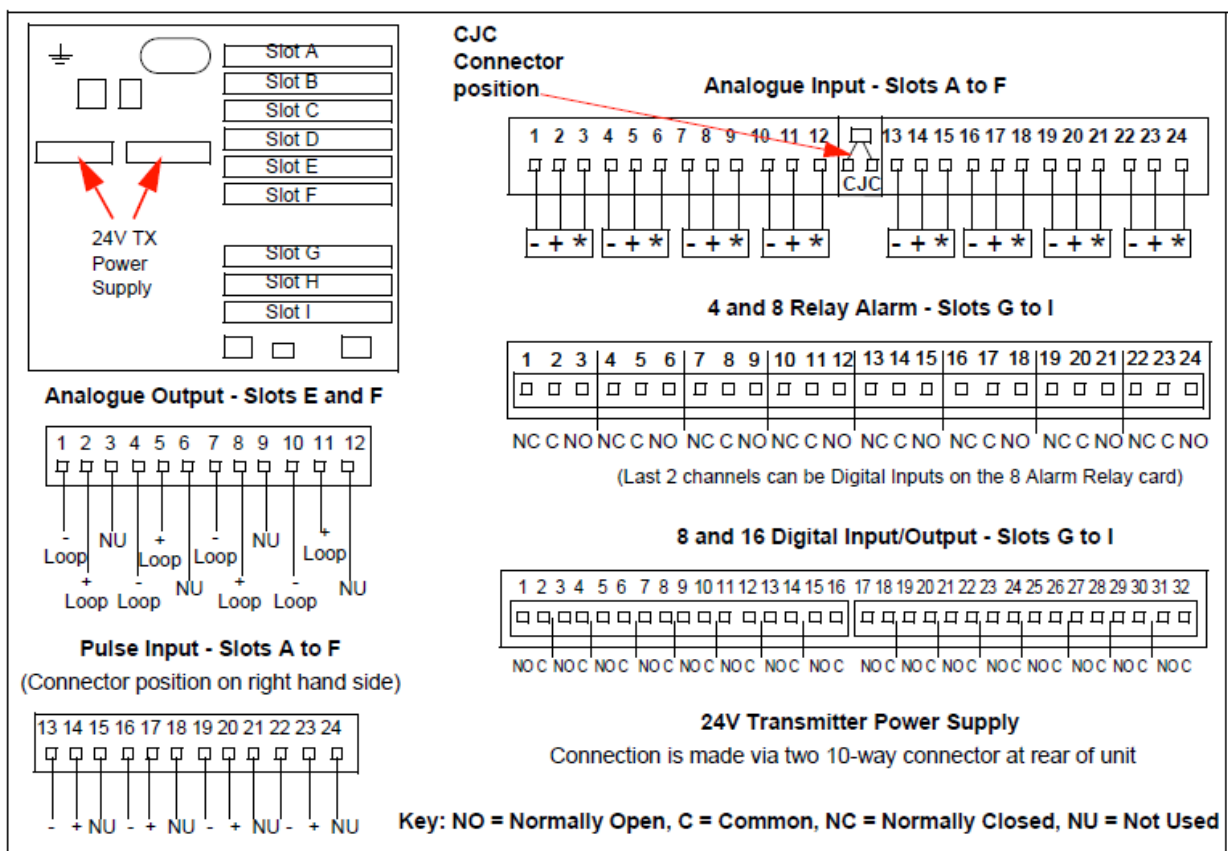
Slot A
Slot B
Slot C
Slot D
Slot E
Slot F
24V TX Power Supply
Slot G
Slot H
Slot I

CJC Connector position

Analogue Input - Slots A to F

1 2 3 4 5 6 7 8 9 10 11 12 13 14 15 16 17 18 19 20 21 22 23 24

CJC

- + * - + * - + * - + * - + * - + * - + * - + *

4 and 8 Relay Alarm - Slots G to I

1 2 3 4 5 6 7 8 9 10 11 12 13 14 15 16 17 18 19 20 21 22 23 24

NC C NO NC C NO NC C NO NC C NO NC C NO NC C NO NC C NO NC C NO

(Last 2 channels can be Digital Inputs on the 8 Alarm Relay card)

Analogue Output - Slots E and F

1 2 3 4 5 6 7 8 9 10 11 12

- Loop + Loop NU - Loop + Loop NU - Loop + Loop NU - Loop + Loop NU

8 and 16 Digital Input/Output - Slots G to I

1 2 3 4 5 6 7 8 9 10 11 12 13 14 15 16 17 18 19 20 21 22 23 24 25 26 27 28 29 30 31 32

NO C NO C NO C NO C NO C NO C NO C NO C NO C NO C NO C NO C NO C NO C NO C NO C

Pulse Input - Slots A to F
(Connector position on right hand side)

13 14 15 16 17 18 19 20 21 22 23 24

- + NU - + NU - + NU - + NU

24V Transmitter Power Supply
Connection is made via two 10-way connector at rear of unit

Key: NO = Normally Open, C = Common, NC = Normally Closed, NU = Not Used